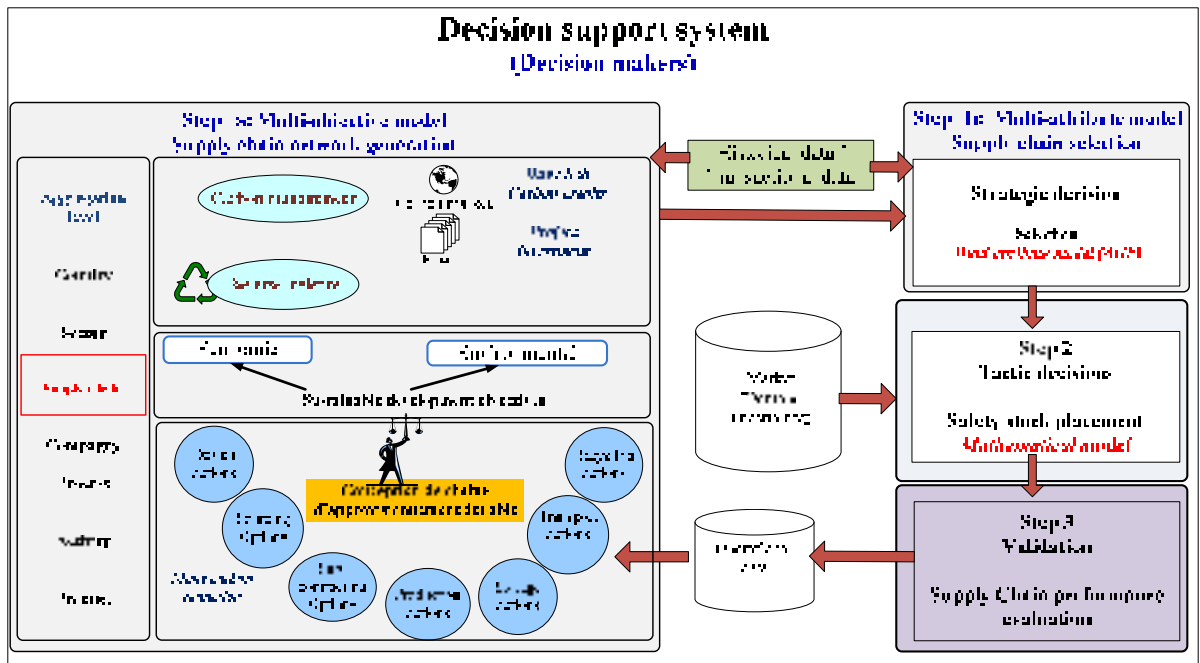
Decision support system
(Decision makers)

Step 1a Multi-objective model
Supply chain network generation

Aggregation level

Country

Sector

Supply chain

Company

Process

Activity

Product

Carbon measurement

Service industry

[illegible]

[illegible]

Raw Mat
Carbon model

Product
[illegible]

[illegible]

Service model

Sustainable development solution

Conception de chaîne d'approvisionnement durable

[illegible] option

Sourcing Option

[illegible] option

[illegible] option

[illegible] option

Supplier option

Transport option

Supply option

Alternative scenarios

Financial data
Transaction data

Step 1b Multi-attribute model
Supply chain selection

Strategic decision

Selection
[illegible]

Market
Demand
forecasting

Step 2
Tactic decisions

Safety stock placement
Mathematical model

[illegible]

Step 3
Validation

Supply Chain performance evaluation